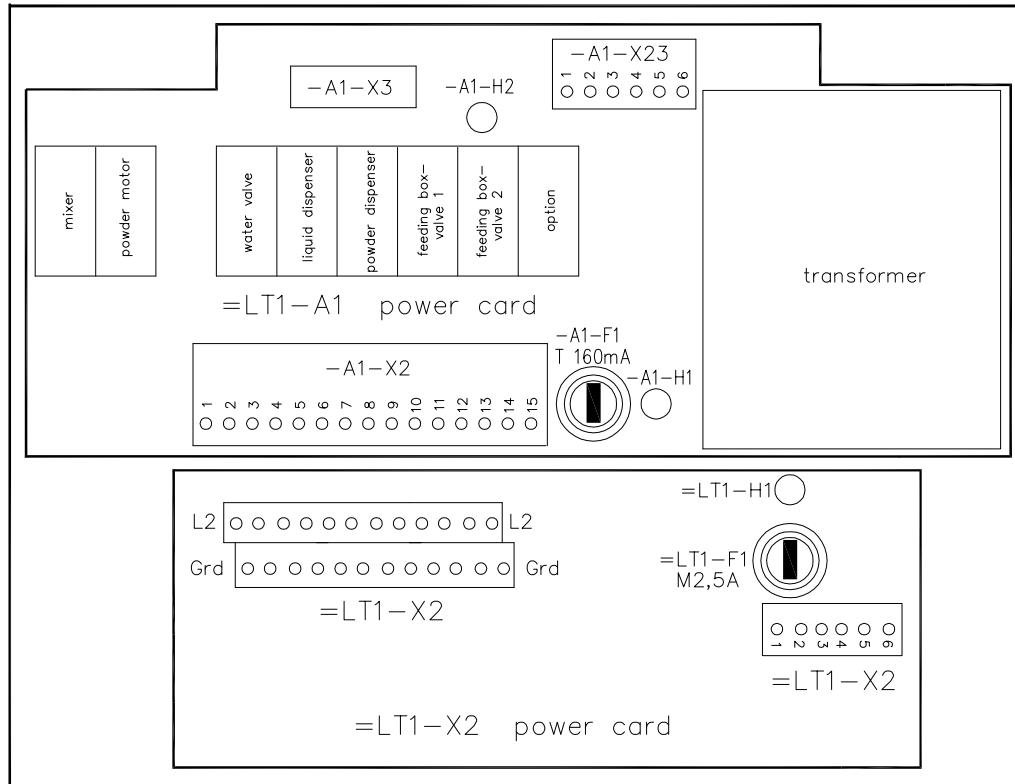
−A1−X23
1 2 3 4 5 6

−A1−X3

−A1−H2

mixer

powder motor

water valve

liquid dispenser

powder dispenser

feeding box− valve 1

feeding box− valve 2

option

transformer

=LT1−A1 power card

−A1−F1
T 160mA

−A1−X2

1 2 3 4 5 6 7 8 9 10 11 12 13 14 15

−A1−H1

=LT1−H1

L2

L2

Grd

Grd

=LT1−F1
M2,5A

=LT1−X2

1 2 3 4 5 6

=LT1−X2

=LT1−X2 power card